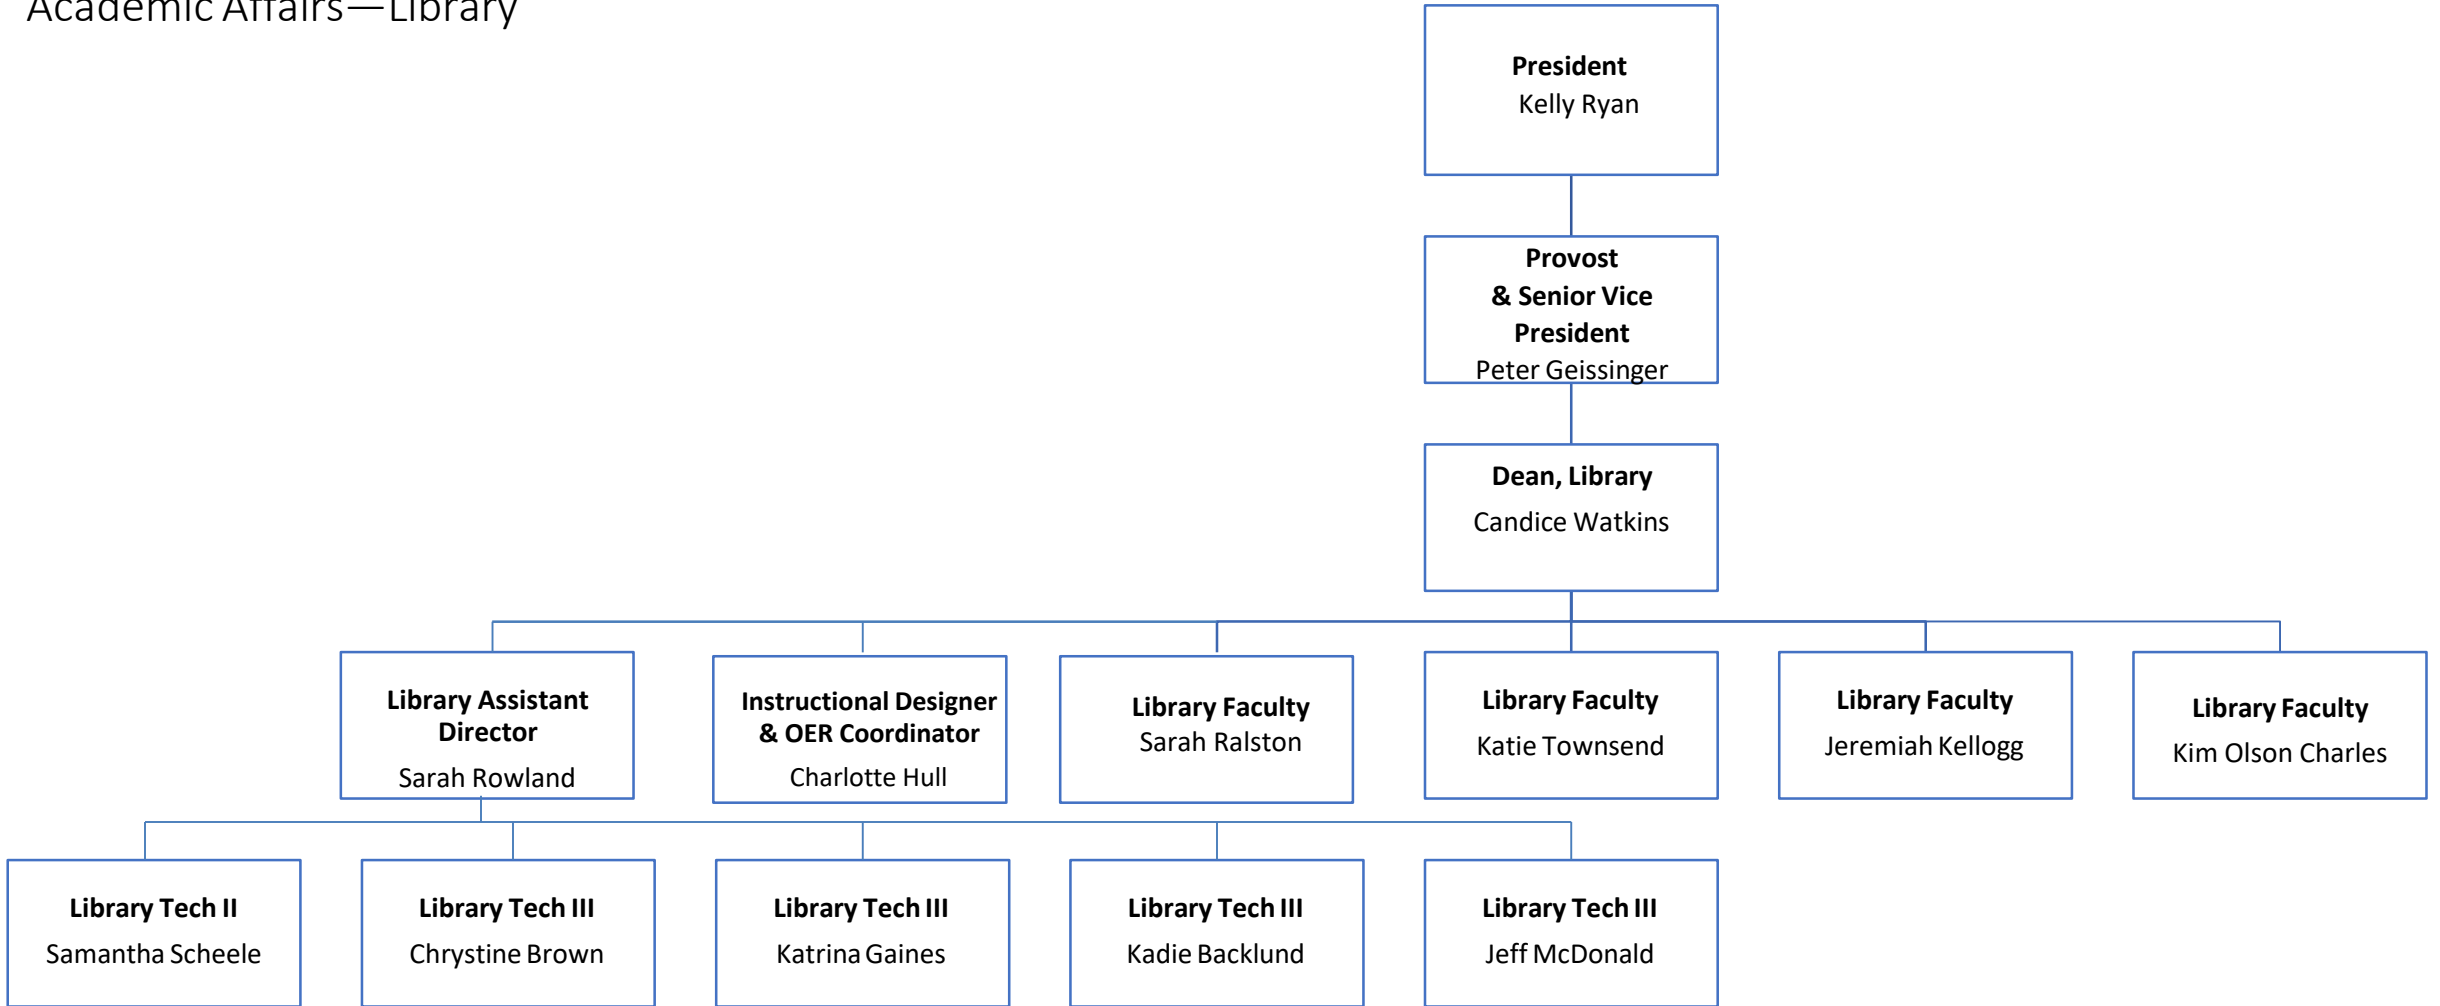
Academic Affairs—Library

President
Kelly Ryan

Provost & Senior Vice President
Peter Geissinger

Dean, Library
Candice Watkins

Library Assistant Director
Sarah Rowland

Instructional Designer & OER Coordinator
Charlotte Hull

Library Faculty
Sarah Ralston

Library Faculty
Katie Townsend

Library Faculty
Jeremiah Kellogg

Library Faculty
Kim Olson Charles

Library Tech II
Samantha Scheele

Library Tech III
Chrystine Brown

Library Tech III
Katrina Gaines

Library Tech III
Kadie Backlund

Library Tech III
Jeff McDonald